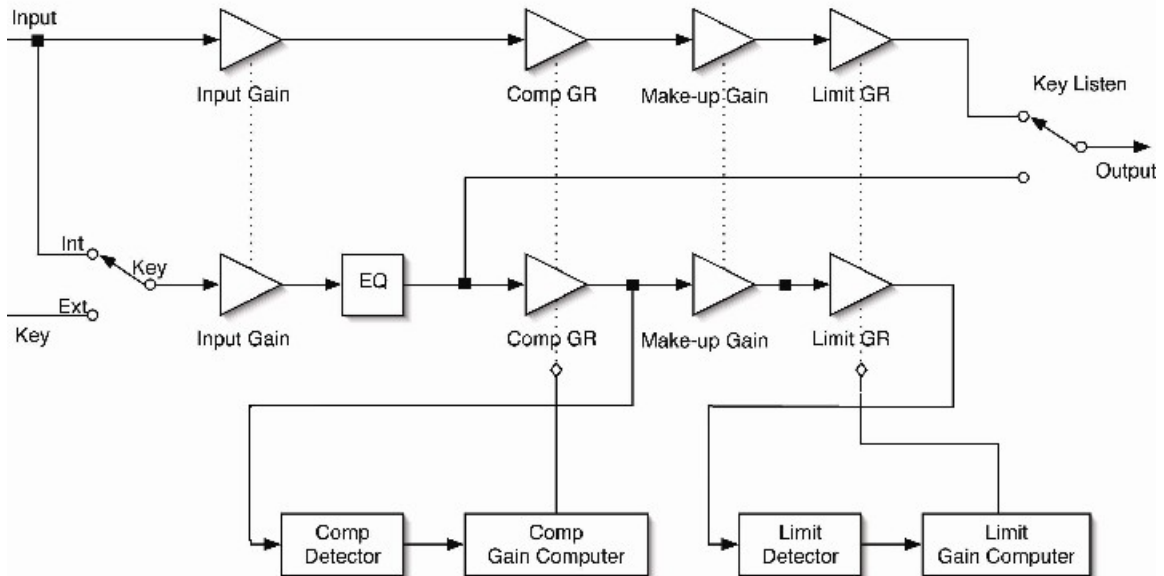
Input

Input Gain

Comp GR

Make-up Gain

Limit GR

Key Listen

Output

Int

Key

Ext

Key

Input Gain

EQ

Comp GR

Make-up Gain

Limit GR

Comp Detector

Comp Gain Computer

Limit Detector

Limit Gain Computer